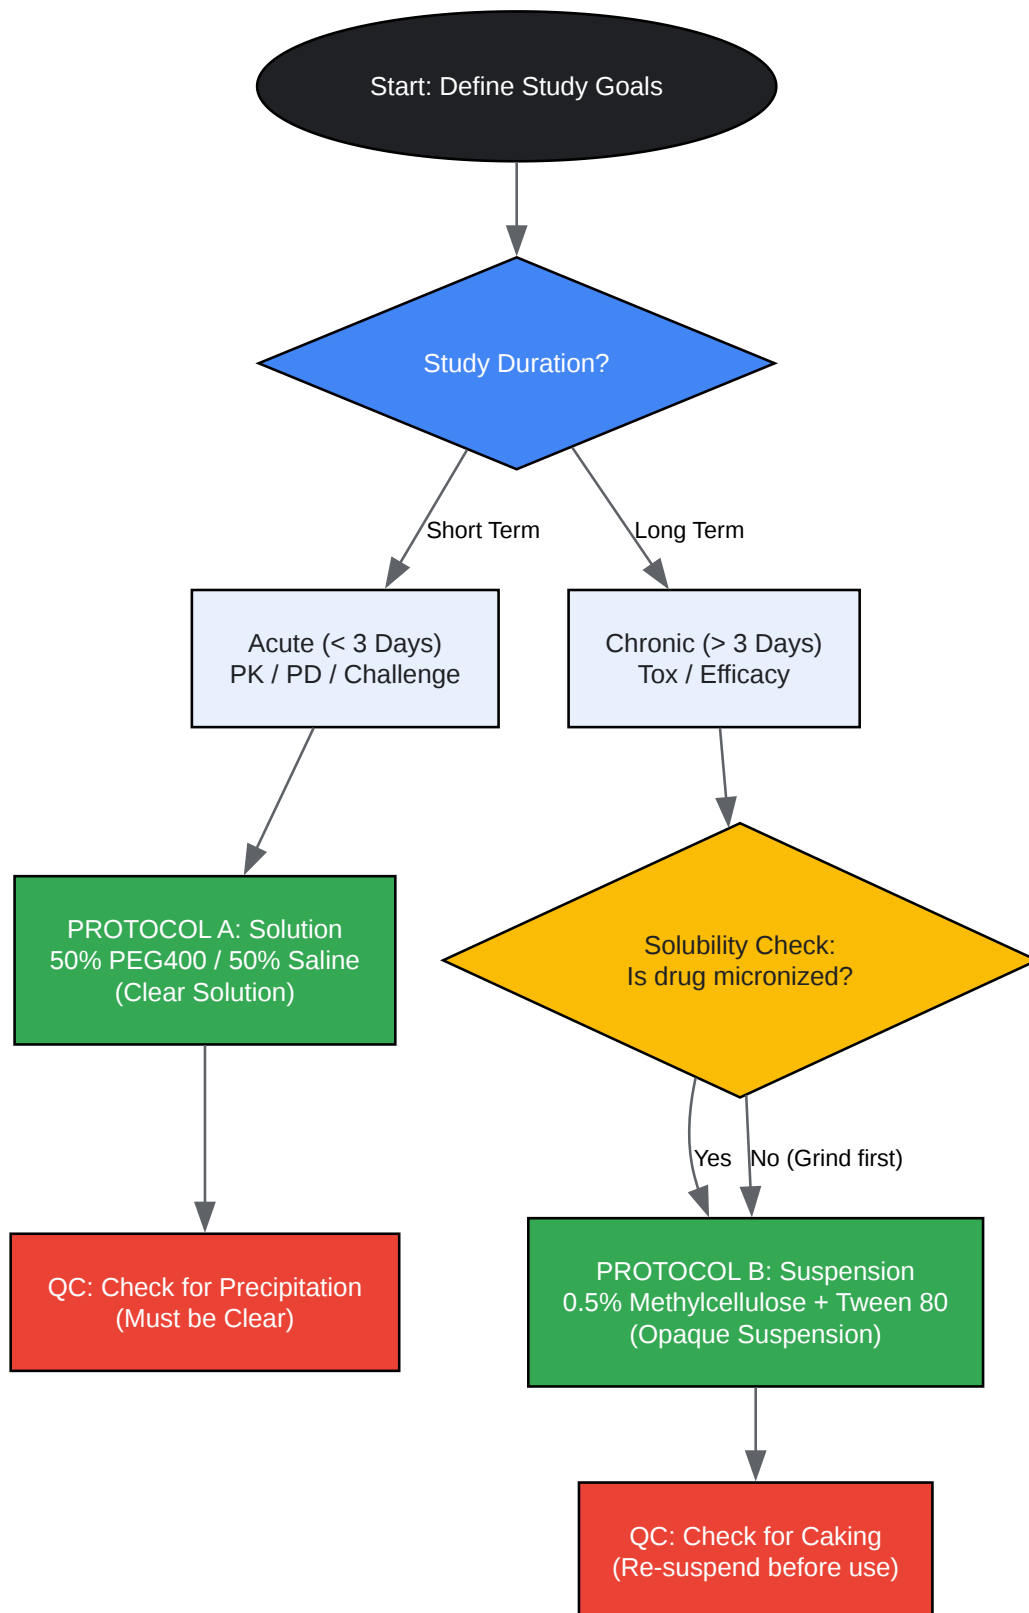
Start: Define Study Goals

Study Duration?

Short Term

Long Term

Acute (< 3 Days)
PK / PD / Challenge

Chronic (> 3 Days)
Tox / Efficacy

PROTOCOL A: Solution
50% PEG400 / 50% Saline
(Clear Solution)

Solubility Check:
Is drug micronized?

Yes

No (Grind first)

QC: Check for Precipitation
(Must be Clear)

PROTOCOL B: Suspension
0.5% Methylcellulose + Tween 80
(Opaque Suspension)

QC: Check for Caking
(Re-suspend before use)